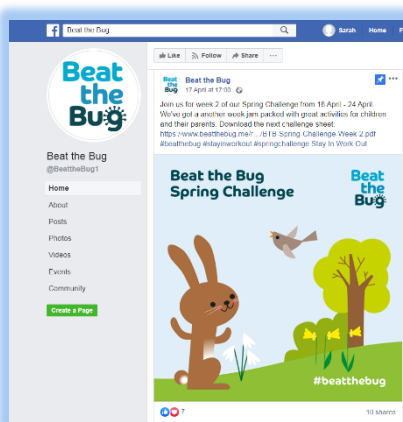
Beat the Bug

Sarah Home Fi

Beat the Bug

Beat the Bug
@BeattheBug1

Home
About
Posts
Photos
Videos
Events
Community

Create a Page

Like Follow Share ···

Beat the Bug
Beat the Bug
17 April at 17:03

Join us for week 2 of our Spring Challenge from 18 April - 24 April. We've got a another week jam packed with great activities for children and their parents. Download the next challenge sheet: https://www.beatthebug.me/r.../BTB Spring Challenge Week 2.pdf #beatthebug #stayinworkout #springchallenge Stay In Work Out

Beat the Bug Spring Challenge

Beat the Bug

#beatthebug

7

10 shares